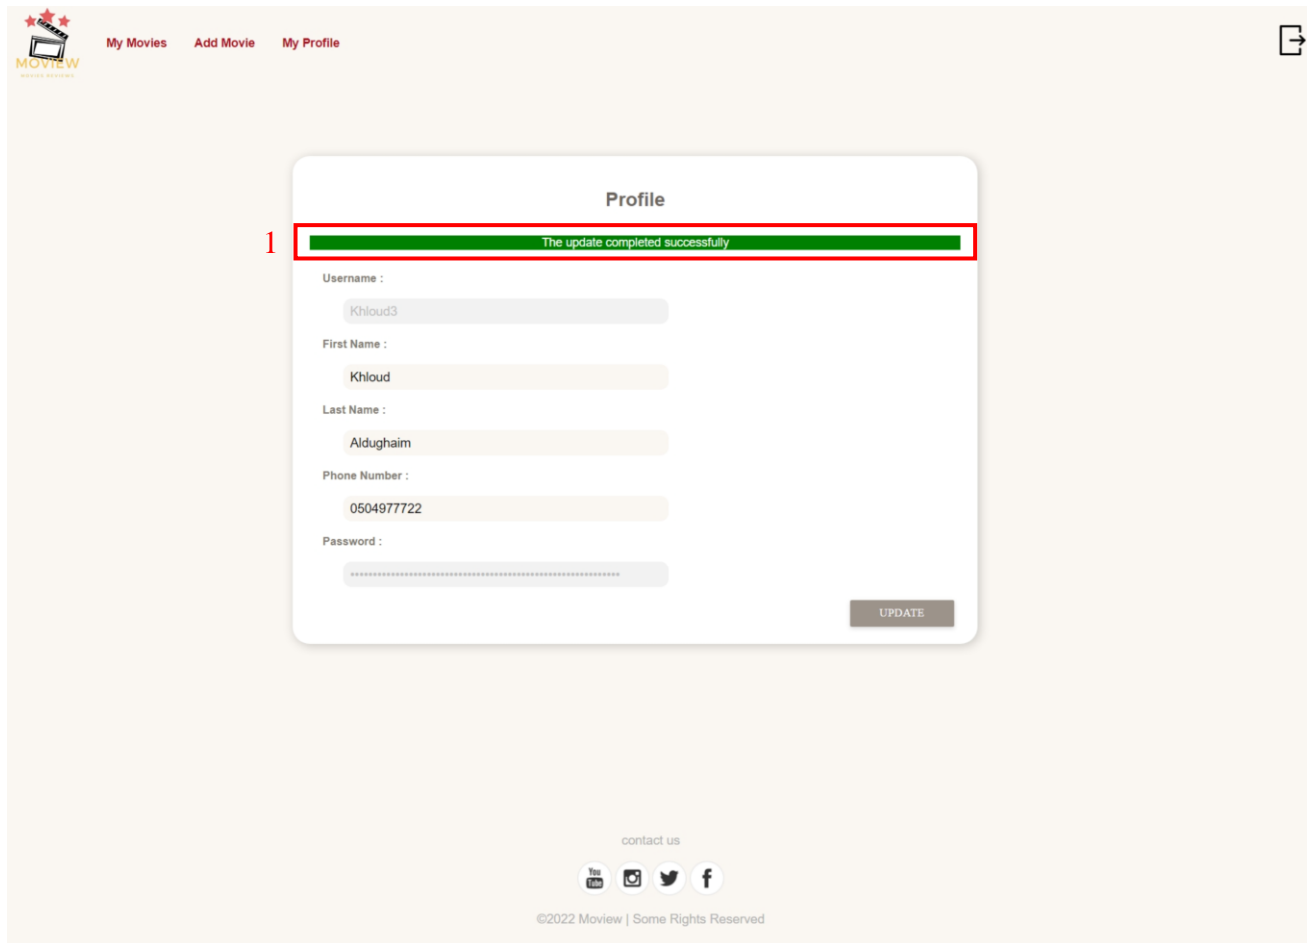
MOVIEW
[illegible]

My Movies Add Movie My Profile

Profile

1

The update completed successfully

Username :

Khloud3

First Name :

Khloud

Last Name :

Aldughaim

Phone Number :

0504977722

Password :

••••••••••••••••••••••••••••••••••••••••••••••••••••••••••••

UPDATE

contact us

You Tube

©2022 Moview | Some Rights Reserved